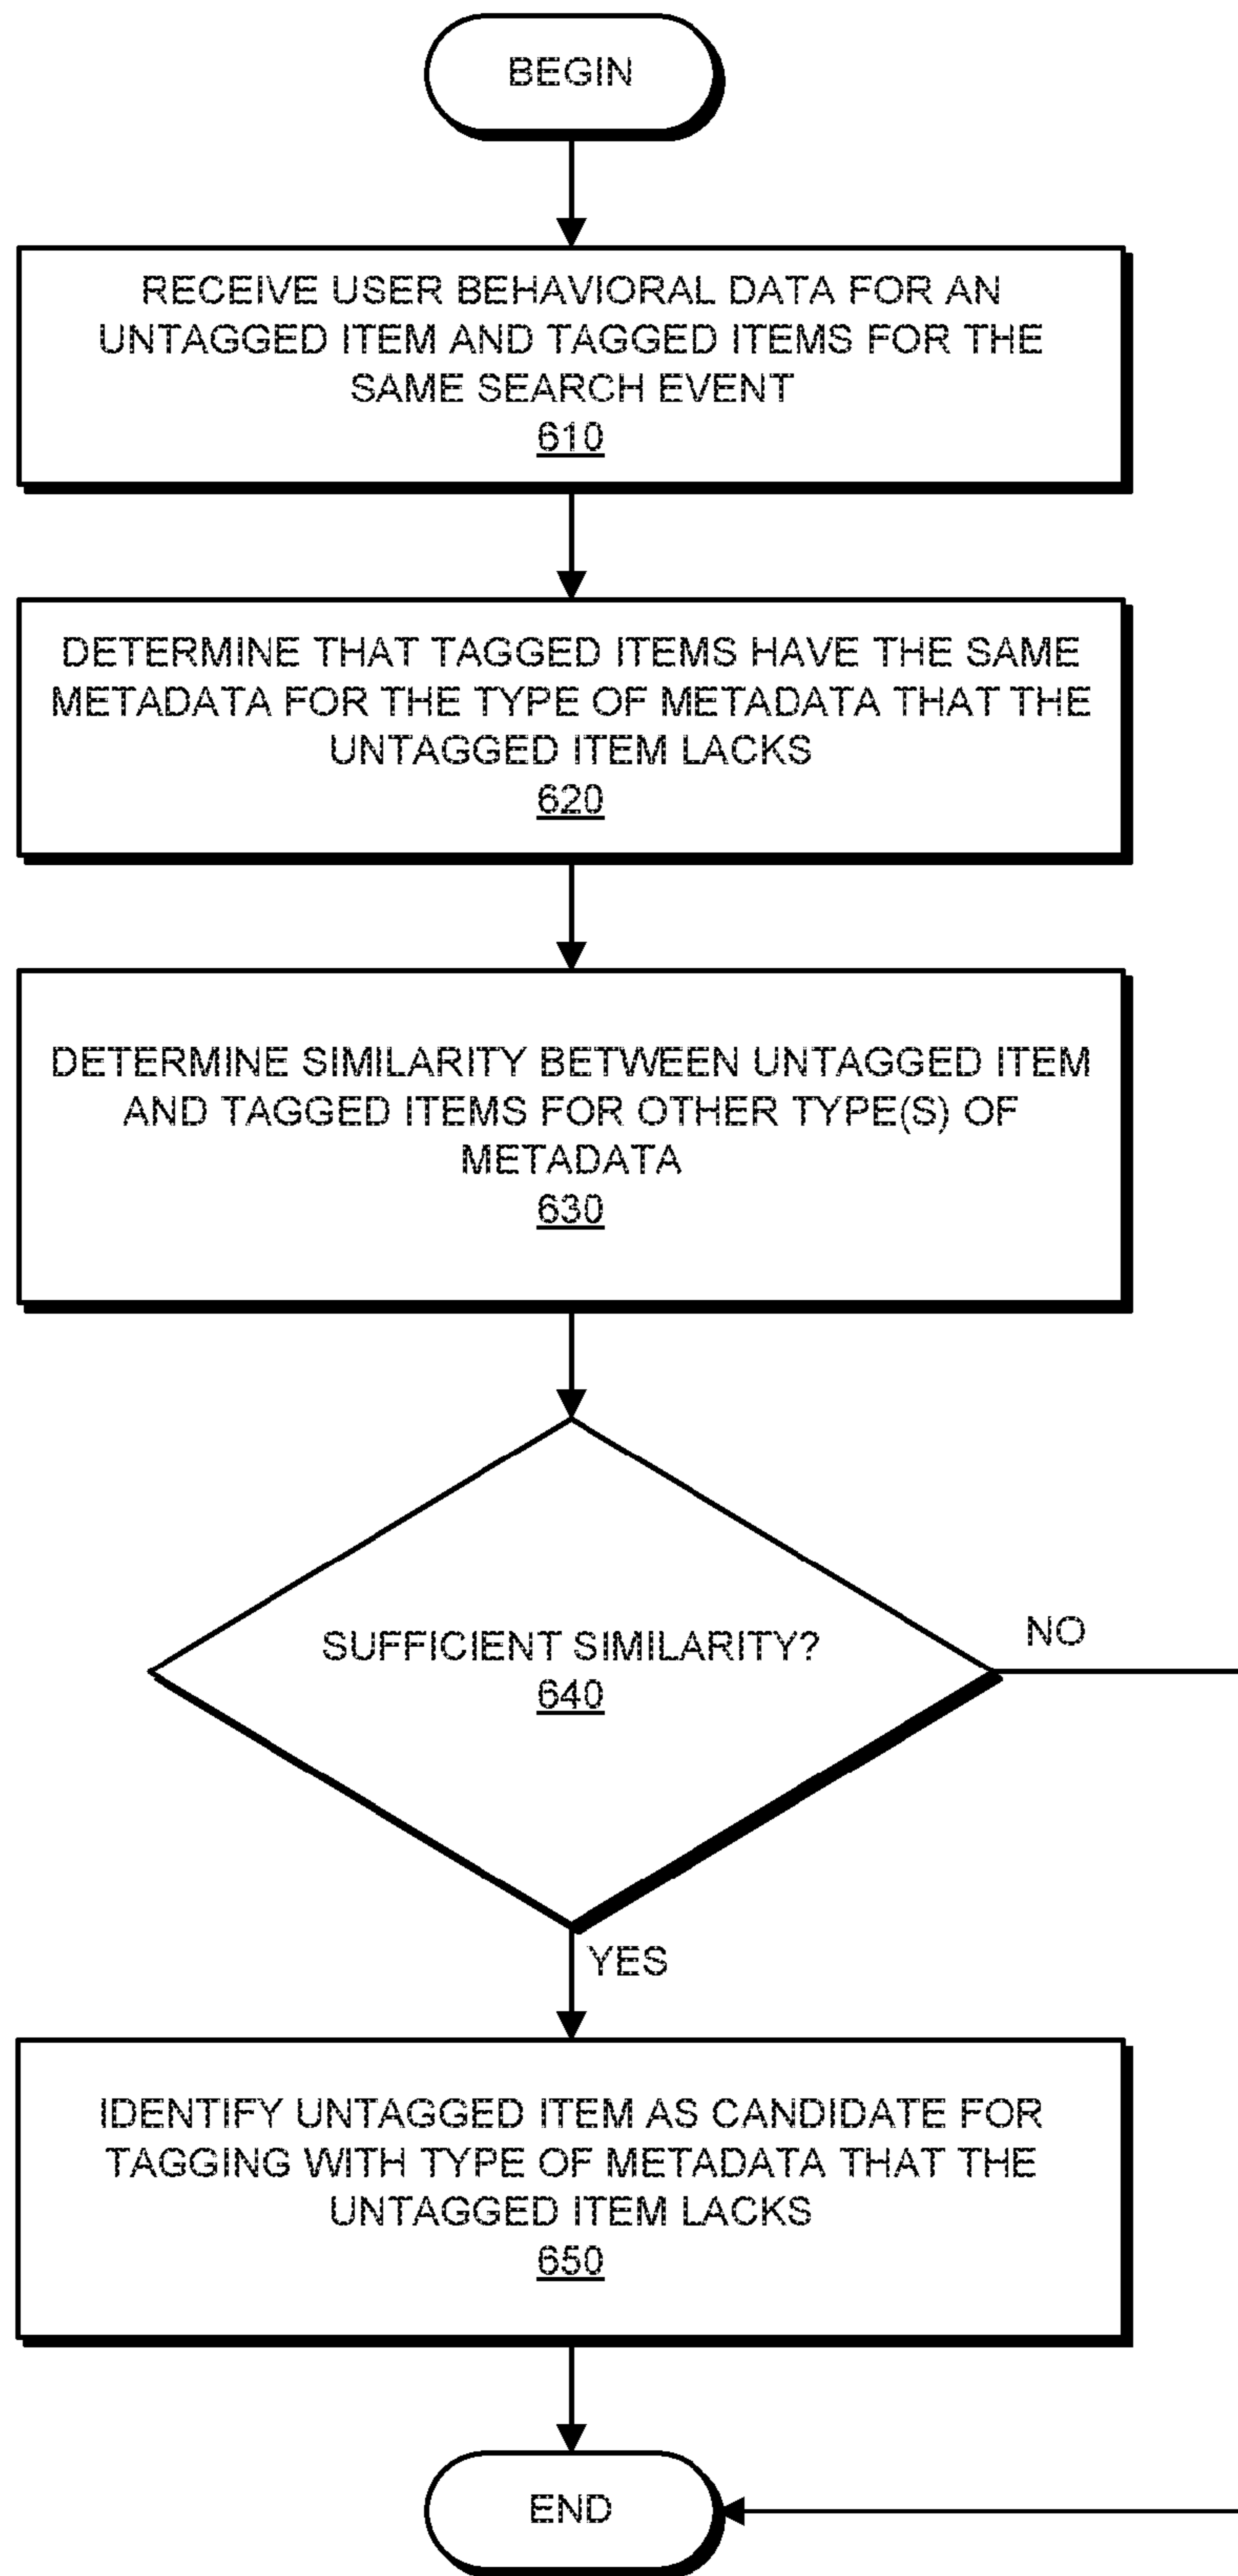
BEGIN

RECEIVE USER BEHAVIORAL DATA FOR AN UNTAGGED ITEM AND TAGGED ITEMS FOR THE SAME SEARCH EVENT
610

DETERMINE THAT TAGGED ITEMS HAVE THE SAME METADATA FOR THE TYPE OF METADATA THAT THE UNTAGGED ITEM LACKS
620

DETERMINE SIMILARITY BETWEEN UNTAGGED ITEM AND TAGGED ITEMS FOR OTHER TYPE(S) OF METADATA
630

SUFFICIENT SIMILARITY?
640

NO

YES

IDENTIFY UNTAGGED ITEM AS CANDIDATE FOR TAGGING WITH TYPE OF METADATA THAT THE UNTAGGED ITEM LACKS
650

END